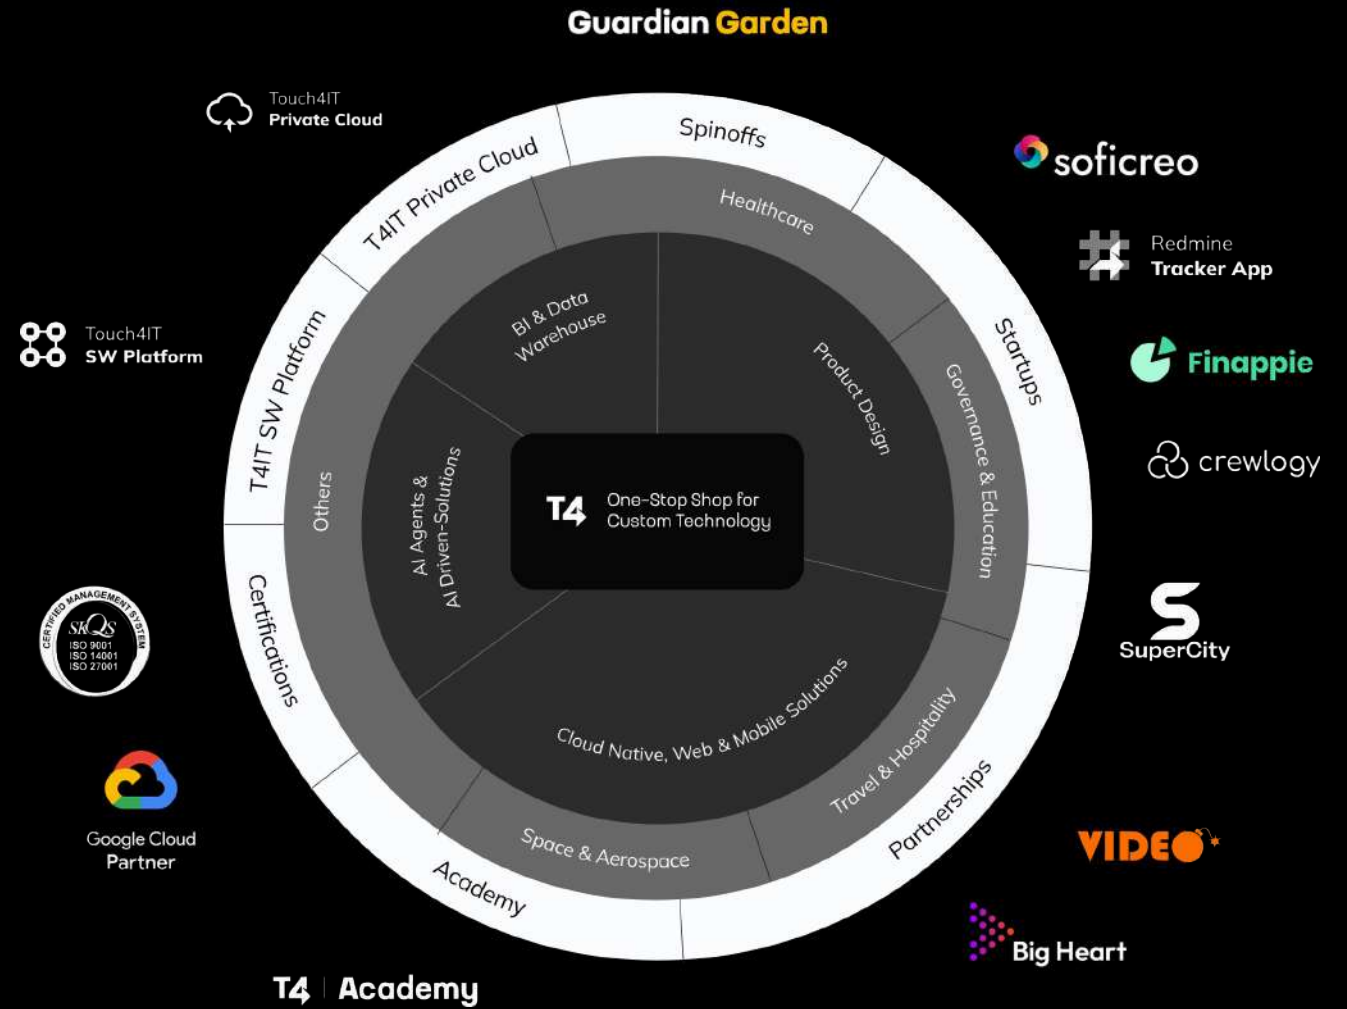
Guardian Garden

Touch4IT
Private Cloud

soficreo

Redmine
Tracker App

Touch4IT
SW Platform

Finappie

crewlogy

Spinoffs
T4IT Private Cloud
T4IT SW Platform
Startups
Certifications
Partnerships
Academy

Healthcare
Others
Governance & Education
Travel & Hospitality
Space & Aerospace

BI & Data Warehouse
Product Design
AI Agents & AI Driven-Solutions
Cloud Native, Web & Mobile Solutions

T4 One-Stop Shop for Custom Technology

CERTIFIED MANAGEMENT SYSTEM
SKQS
ISO 9001
ISO 14001
ISO 27001

SuperCity

Google Cloud
Partner

VIDEO

Big Heart

T4 | Academy